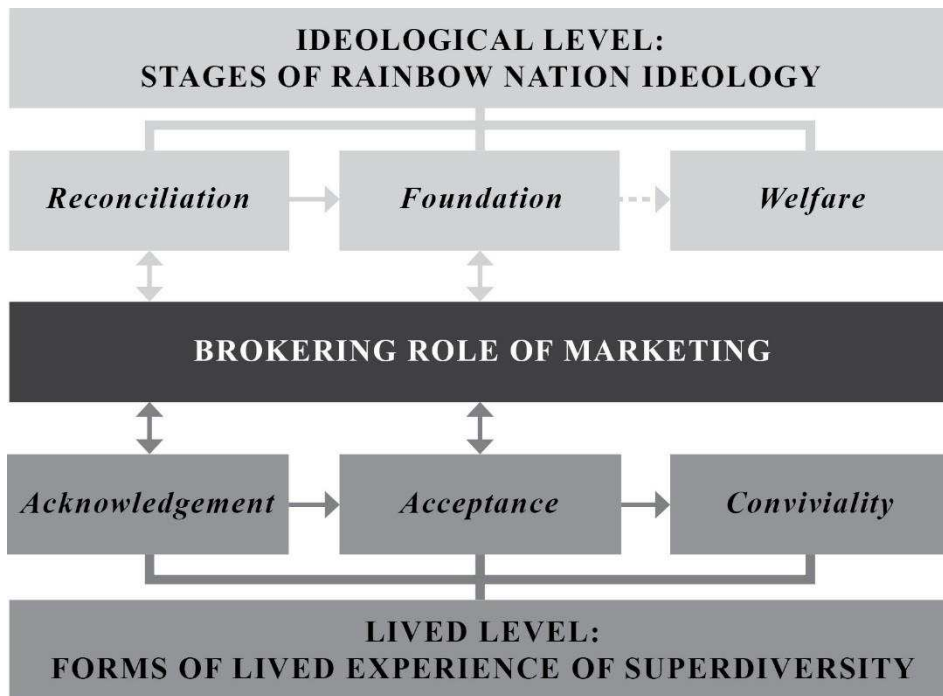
IDEOLOGICAL LEVEL:
STAGES OF RAINBOW NATION IDEOLOGY

*Reconciliation*

*Foundation*

*Welfare*

BROKERING ROLE OF MARKETING

*Acknowledgement*

*Acceptance*

*Conviviality*

LIVED LEVEL:
FORMS OF LIVED EXPERIENCE OF SUPERDIVERSITY